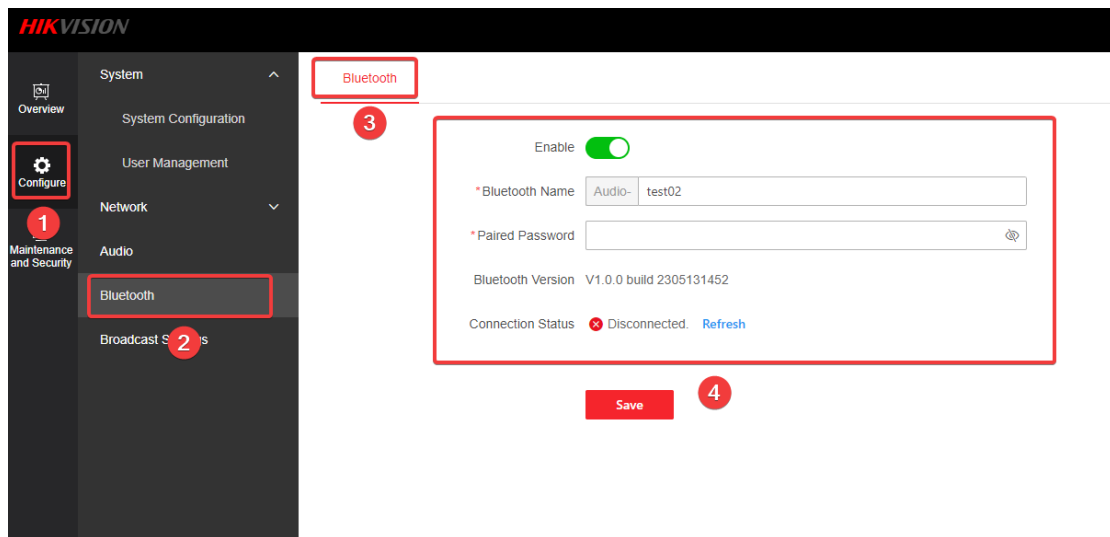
HIKVISION

Overview

Configure

1

Maintenance and Security

System

System Configuration

User Management

Network

Audio

Bluetooth

Broadcast S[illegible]s

2

Bluetooth

3

Enable

*Bluetooth Name Audio- test02

*Paired Password

Bluetooth Version V1.0.0 build 2305131452

Connection Status Disconnected. Refresh

Save

4